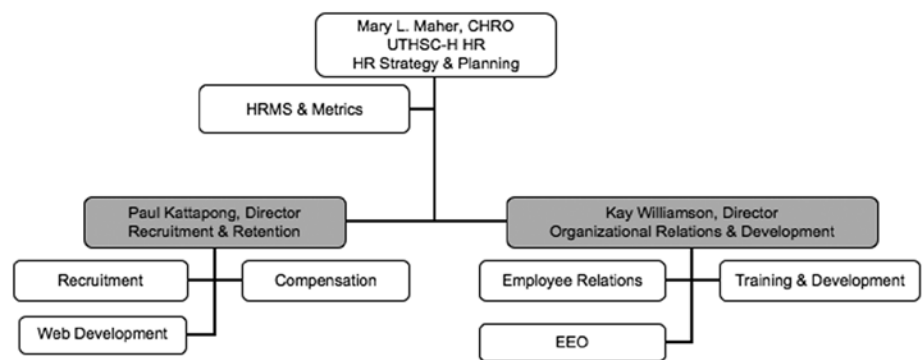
Mary L. Maher, CHRO
UTHSC-H HR
HR Strategy & Planning

HRMS & Metrics

Paul Kattapong, Director
Recruitment & Retention

Recruitment

Compensation

Web Development

Kay Williamson, Director
Organizational Relations & Development

Employee Relations

Training & Development

EEO